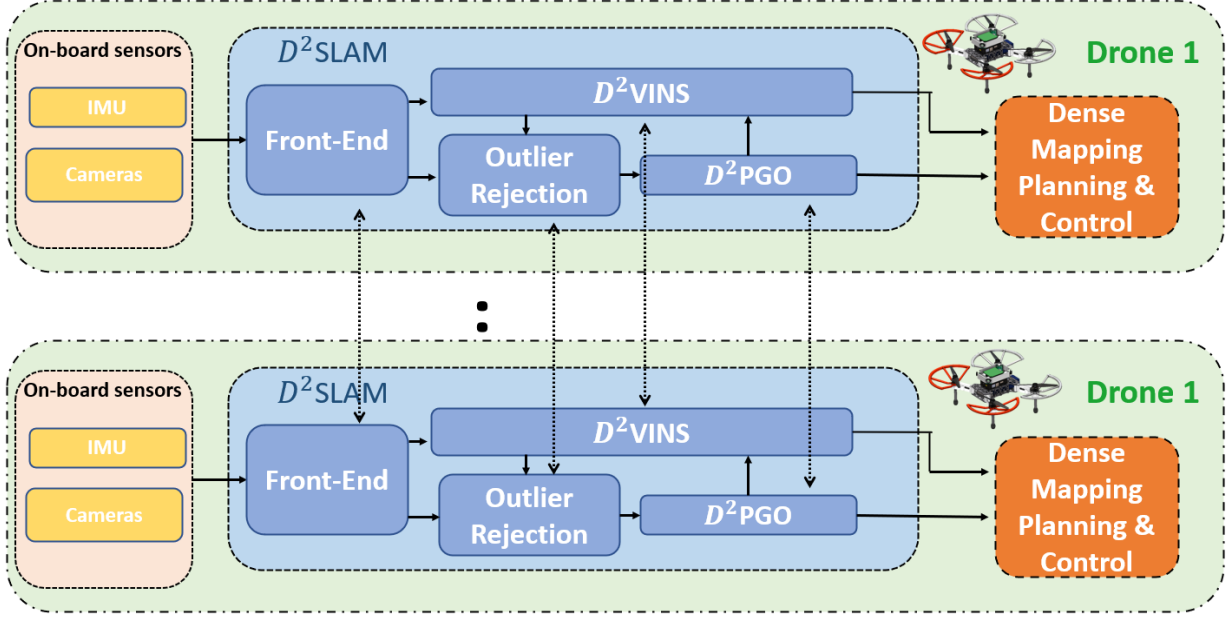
On-board sensors

IMU

Cameras

$D^2$SLAM

Front-End

$D^2$VINS

Outlier Rejection

$D^2$PGO

Drone 1

Dense Mapping Planning & Control

:

On-board sensors

IMU

Cameras

$D^2$SLAM

Front-End

$D^2$VINS

Outlier Rejection

$D^2$PGO

Drone 1

Dense Mapping Planning & Control